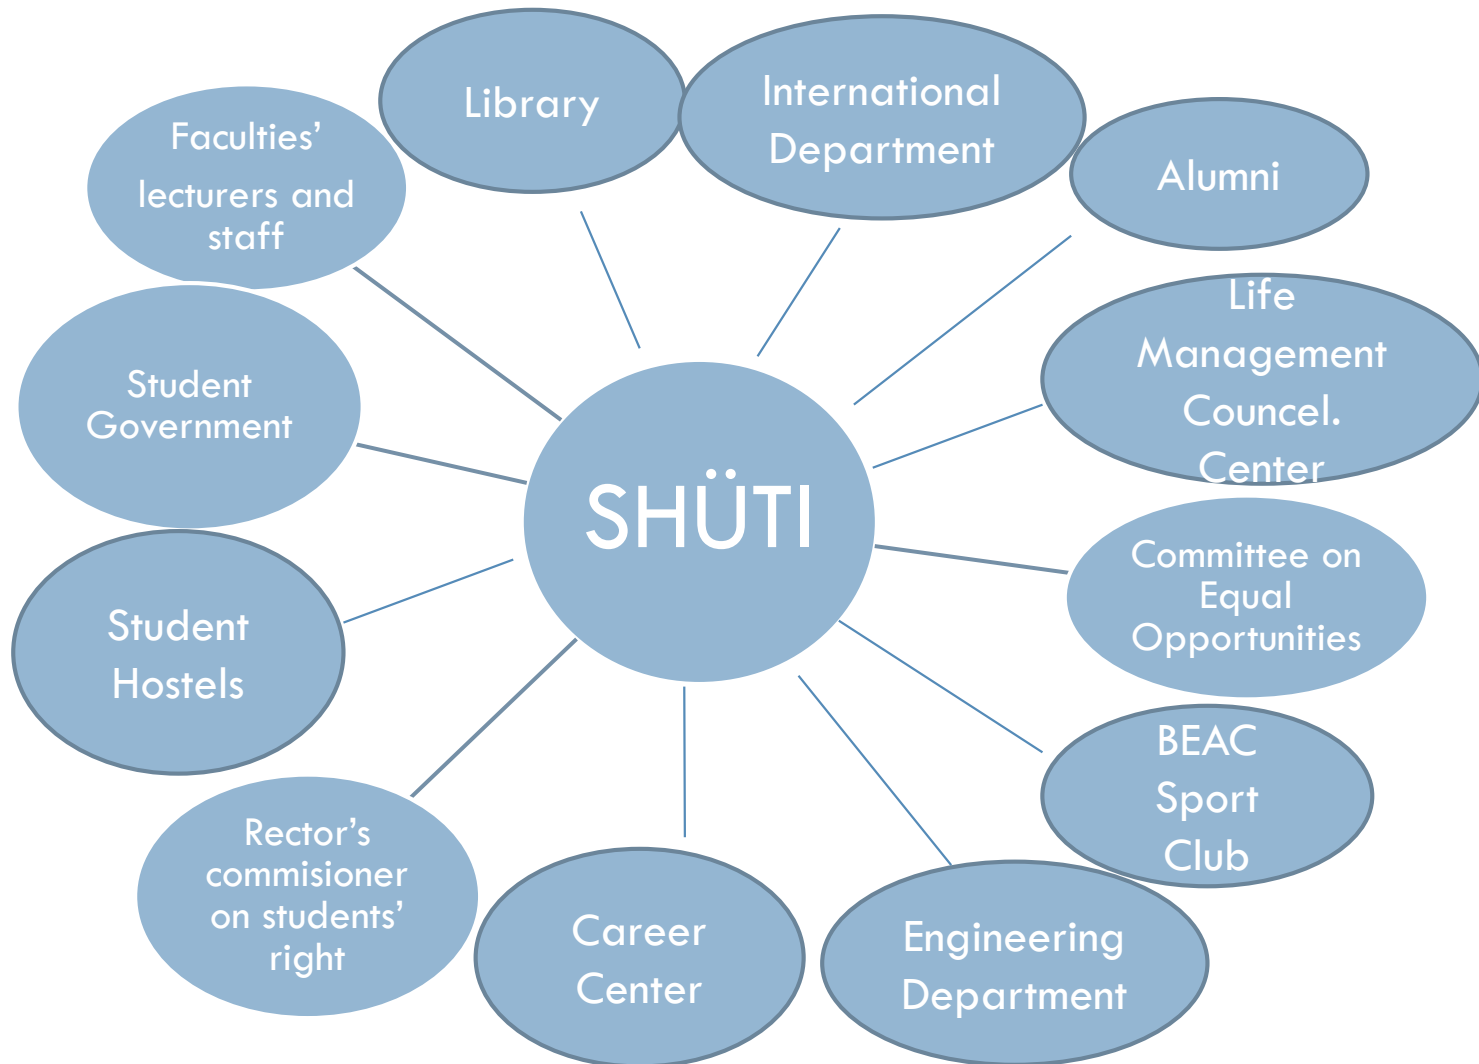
SHÜTI

Library

International Department

Alumni

Faculties' lecturers and staff

Life Management Councel. Center

Student Government

Committee on Equal Opportunities

Student Hostels

BEAC Sport Club

Rector's commisioner on students' right

Career Center

Engineering Department